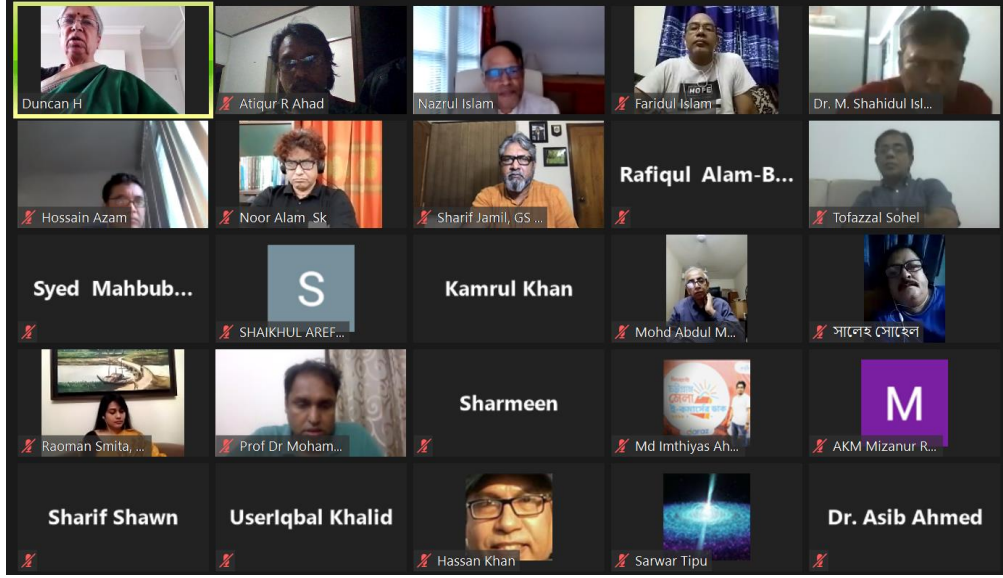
Duncan H
Atiqur R Ahad
Nazrul Islam
HOPE
Faridul Islam
Dr. M. Shahidul Isl...

Hossain Azam
Noor Alam Sk
Sharif Jamil, GS ...
Rafiqul Alam-B...
Tofazzal Sohel

Syed Mahbub...
S
SHAIKHUL AREF...
Kamrul Khan
Mohd Abdul M...
সালেহ সোহেল

Raoman Smita, ...
Prof Dr Moham...
Sharmeen
Md Imthiyas Ah...
M
AKM Mizanur R...

Sharif Shawn
UserIqbal Khalid
Hassan Khan
Sarwar Tipu
Dr. Asib Ahmed